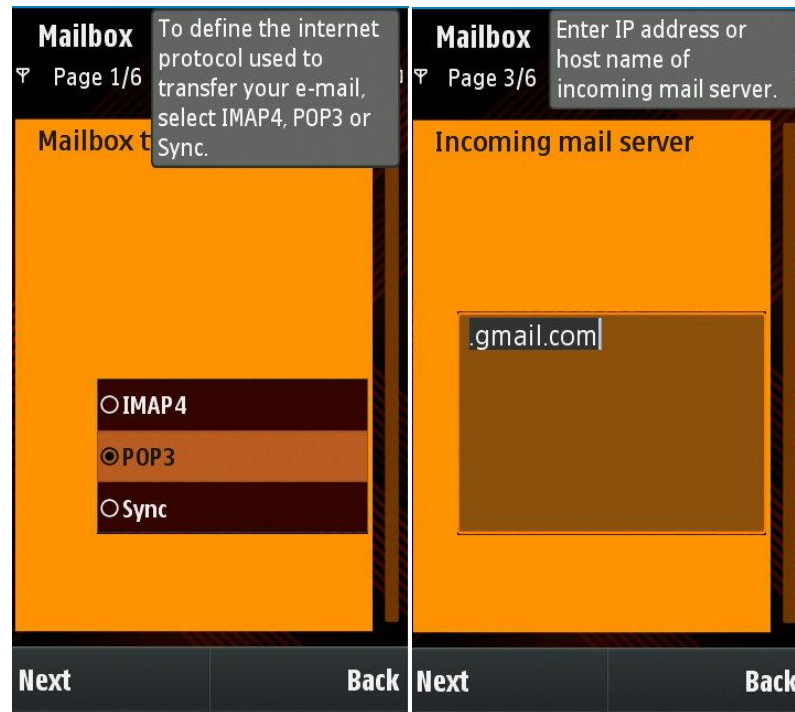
Mailbox

Page 1/6

To define the internet protocol used to transfer your e-mail, select IMAP4, POP3 or Sync.

Mailbox t

IMAP4

POP3

Sync

Next

Back

Mailbox

Page 3/6

Enter IP address or host name of incoming mail server.

Incoming mail server

.gmail.com

Next

Back